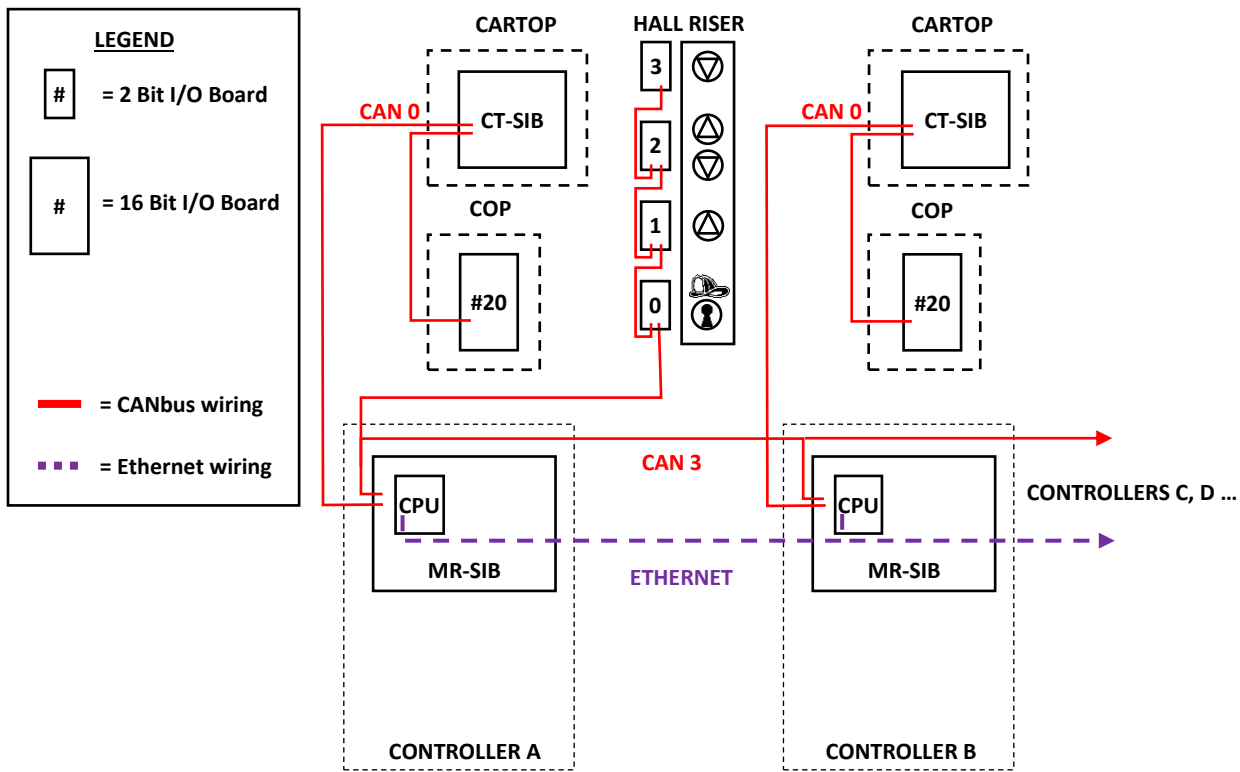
LEGEND

# = 2 Bit I/O Board

# = 16 Bit I/O Board

= CANbus wiring

= Ethernet wiring

CARTOP

CAN 0

CT-SIB

COP

#20

HALL RISER

3

2

1

0

CARTOP

CAN 0

CT-SIB

COP

#20

CAN 3

CPU

MR-SIB

ETHERNET

CPU

MR-SIB

CONTROLLERS C, D …

CONTROLLER A

CONTROLLER B